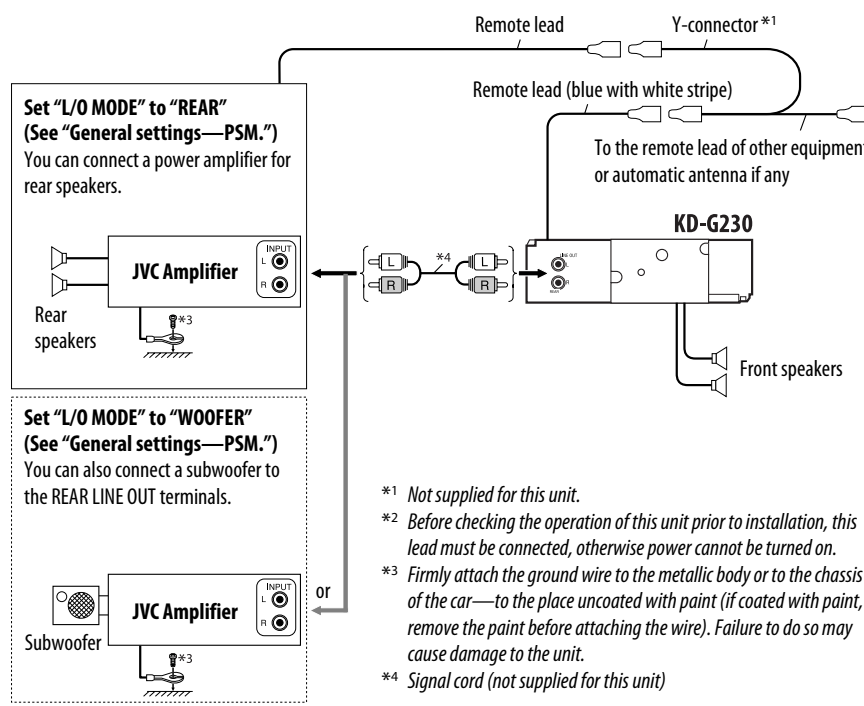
Remote lead

Y-connector *1

Remote lead (blue with white stripe)

To the remote lead of other equipment or automatic antenna if any

KD-G230

Set "L/O MODE" to "REAR" (See "General settings—PSM.")
You can connect a power amplifier for rear speakers.

JVC Amplifier

INPUT
L
R

Rear speakers

*3

*4

L
R
L
R

LINE OUT
L
R
REAR

Front speakers

Set "L/O MODE" to "WOOFER" (See "General settings—PSM.")
You can also connect a subwoofer to the REAR LINE OUT terminals.

JVC Amplifier

INPUT
L
R

Subwoofer

*3

or

*1 Not supplied for this unit.
*2 Before checking the operation of this unit prior to installation, this lead must be connected, otherwise power cannot be turned on.
*3 Firmly attach the ground wire to the metallic body or to the chassis of the car—to the place uncoated with paint (if coated with paint, remove the paint before attaching the wire). Failure to do so may cause damage to the unit.
*4 Signal cord (not supplied for this unit)